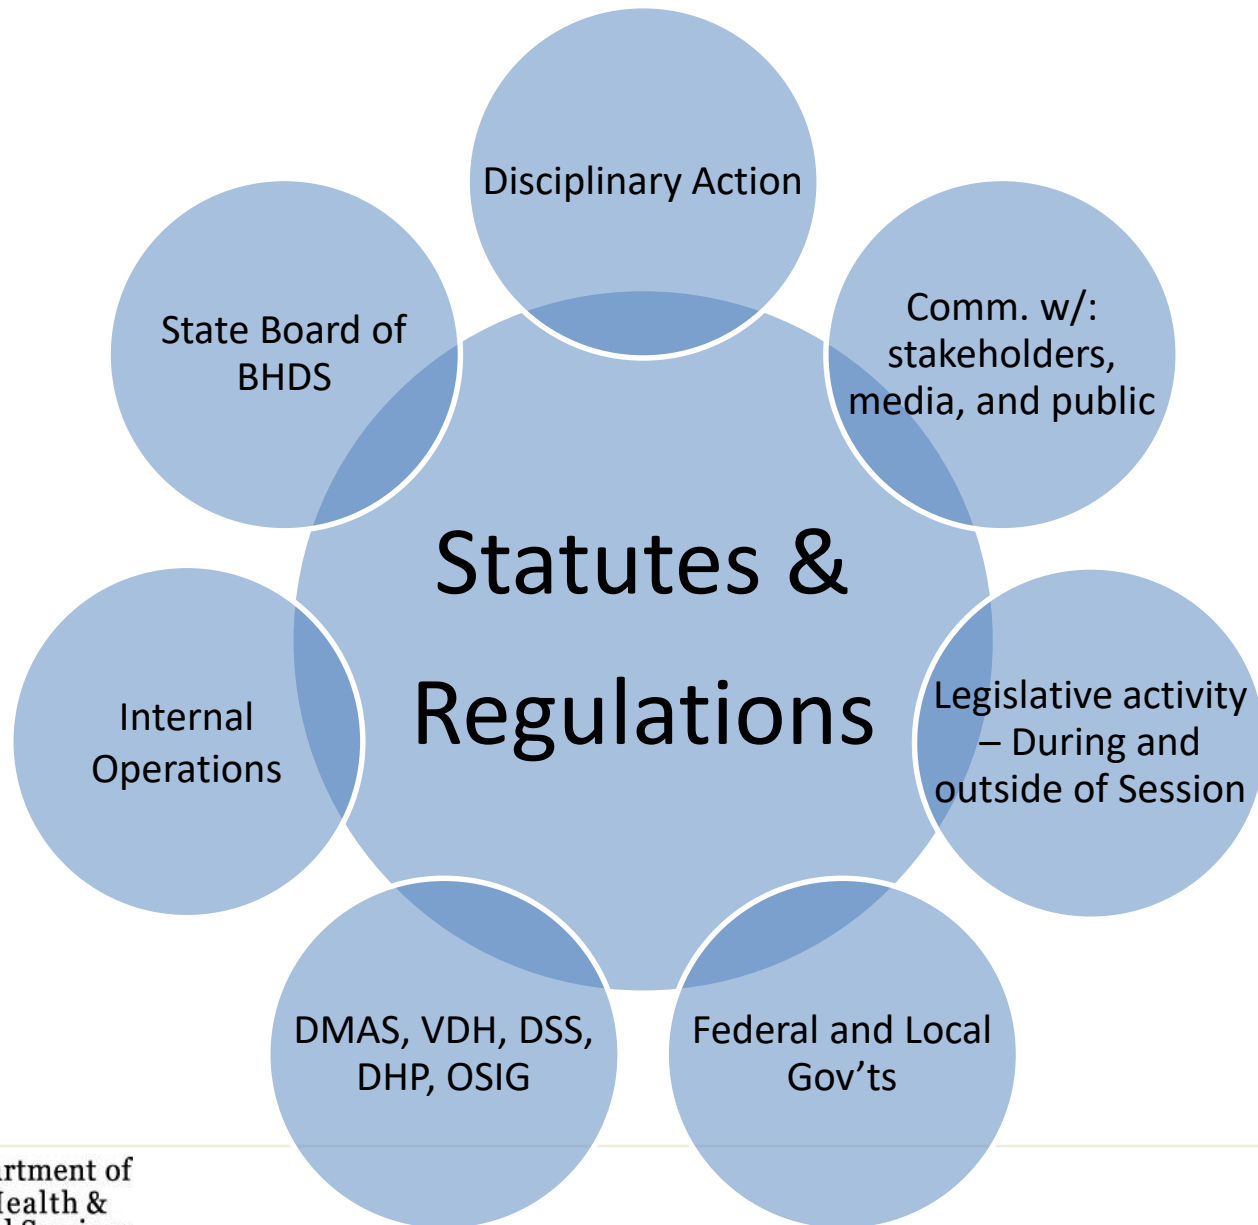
Disciplinary Action

State Board of BHDS

Comm. w/: stakeholders, media, and public

Statutes & Regulations

Internal Operations

Legislative activity – During and outside of Session

DMAS, VDH, DSS, DHP, OSIG

Federal and Local Gov'ts

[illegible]rtment of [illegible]ealth & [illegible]